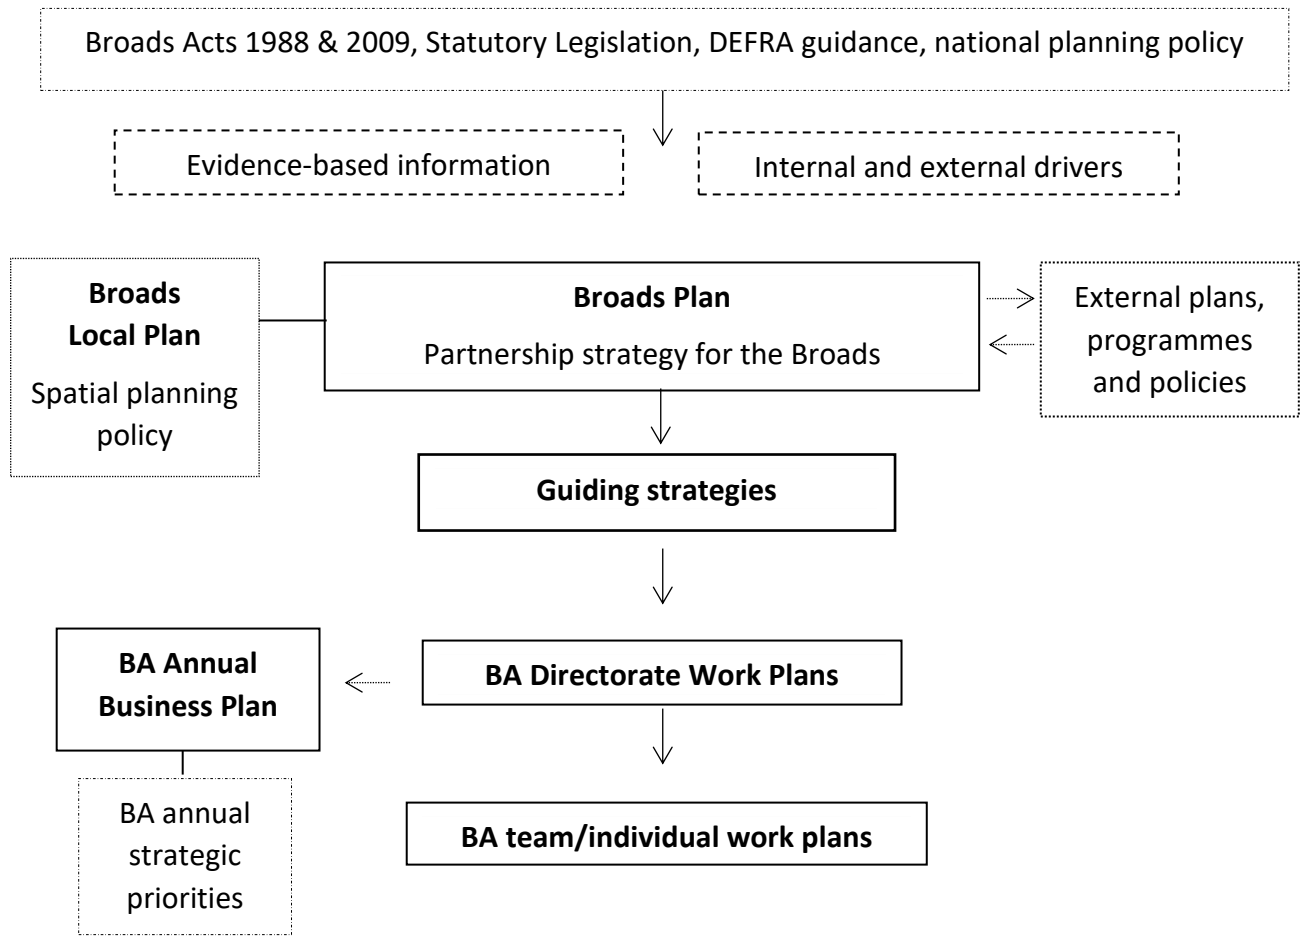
Broads Acts 1988 & 2009, Statutory Legislation, DEFRA guidance, national planning policy

Evidence-based information

Internal and external drivers

**Broads Local Plan**
Spatial planning policy

**Broads Plan**
Partnership strategy for the Broads

External plans, programmes and policies

**Guiding strategies**

**BA Annual Business Plan**

**BA Directorate Work Plans**

BA annual strategic priorities

**BA team/individual work plans**